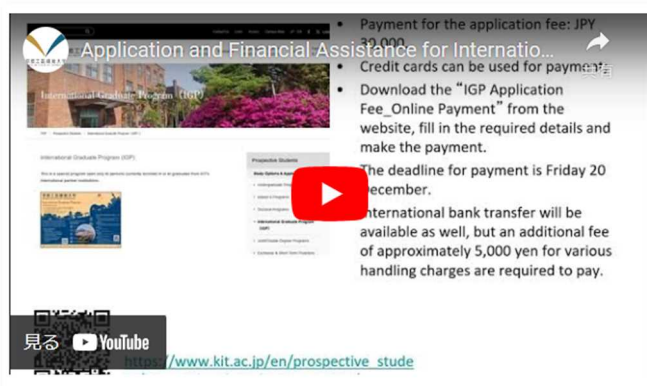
Application and Financial Assistance for Internatio...

共有

International Graduate Program (IGP)

International Graduate Program (IGP)

Prospective Students

• Payment for the application fee: JPY 30,000.

• Credit cards can be used for payme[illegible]

• Download the "IGP Application Fee_Online Payment" from the website, fill in the required details and make the payment.

• The deadline for payment is Friday 20 December.

• International bank transfer will be available as well, but an additional fee of approximately 5,000 yen for various handling charges are required to pay.

見る YouTube

https://www.kit.ac.jp/en/prospective_stude